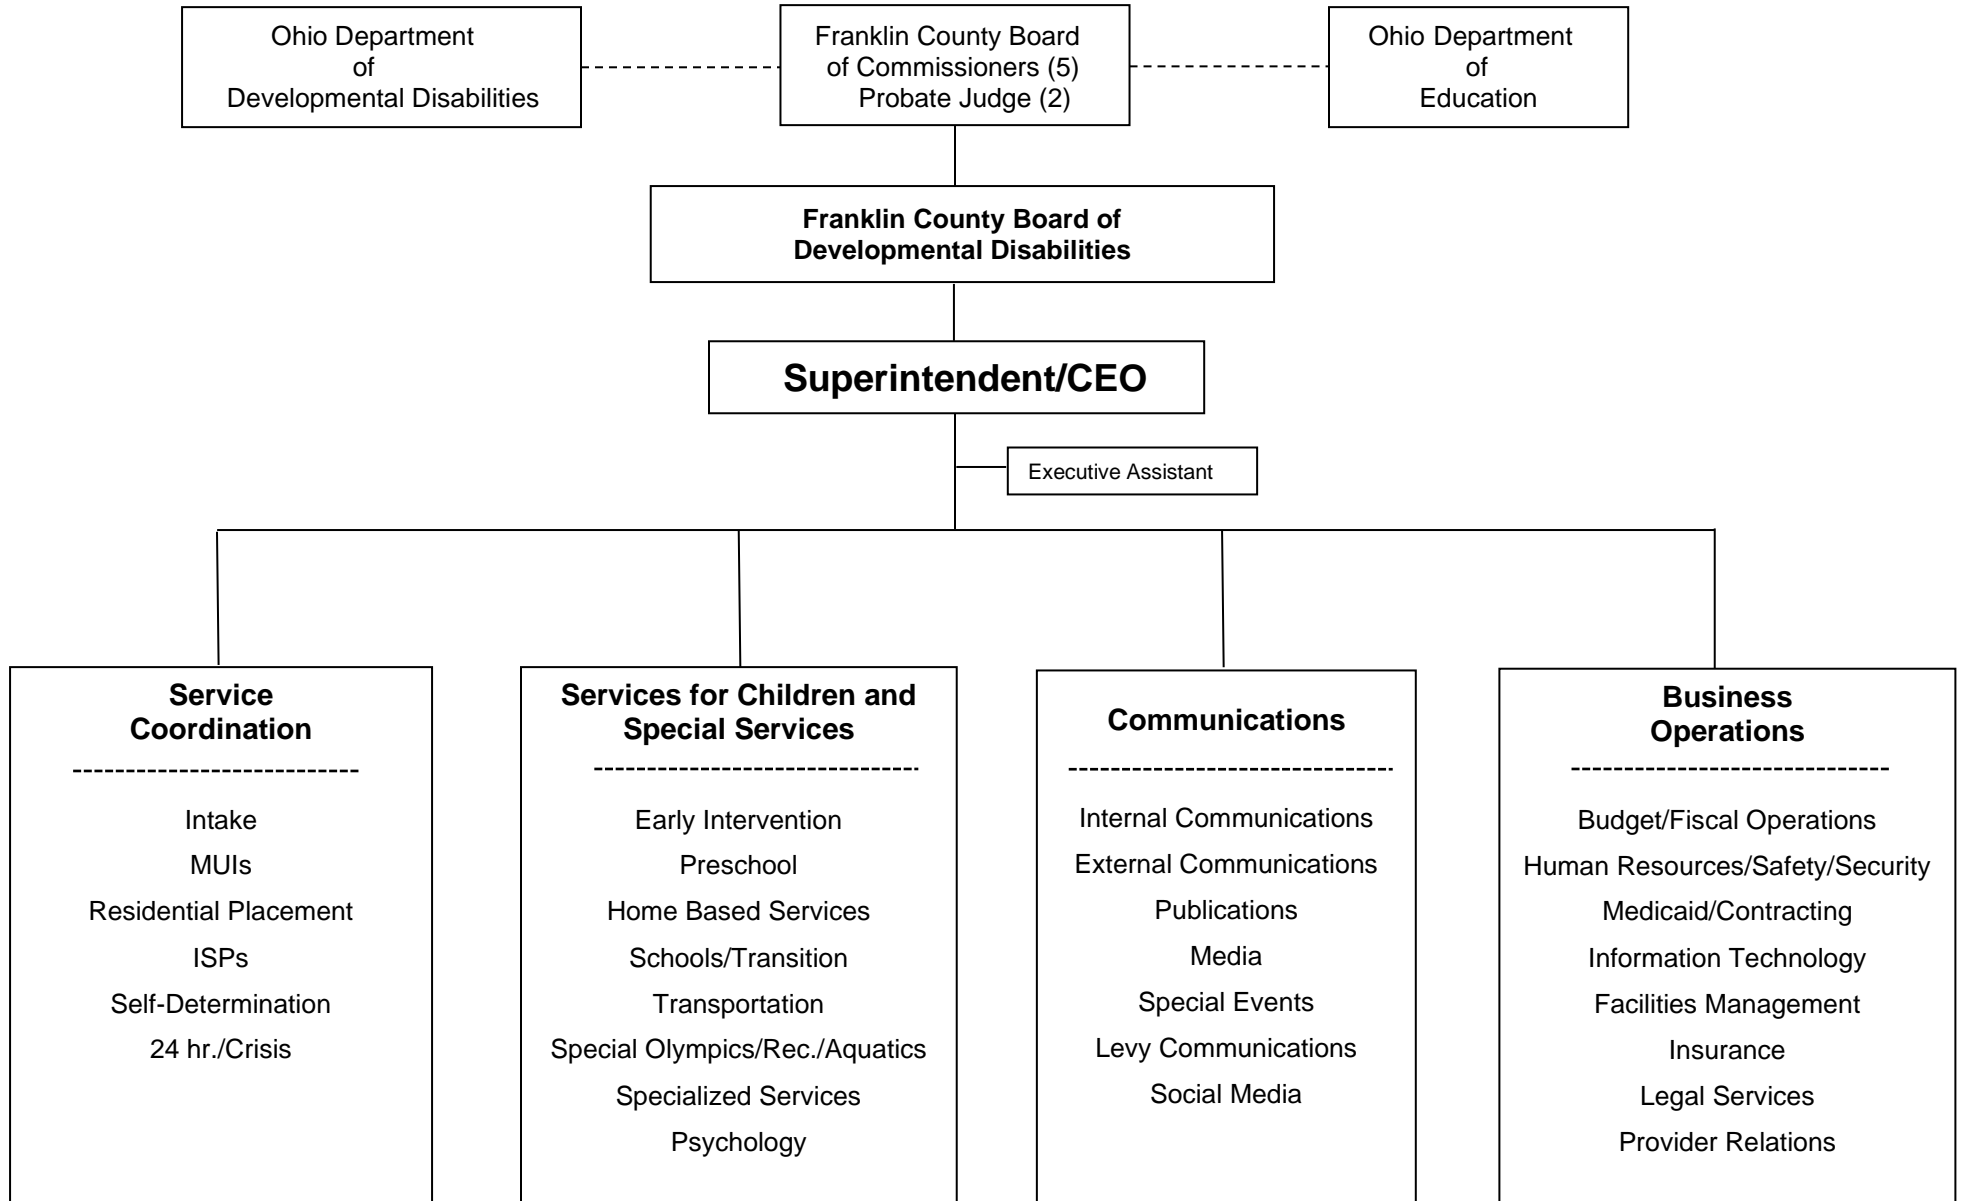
Ohio Department of Developmental Disabilities

Franklin County Board of Commissioners (5) Probate Judge (2)

Ohio Department of Education

**Franklin County Board of Developmental Disabilities**

**Superintendent/CEO**

Executive Assistant

**Service Coordination**

Intake
MUIs
Residential Placement
ISPs
Self-Determination
24 hr./Crisis

**Services for Children and Special Services**

Early Intervention
Preschool
Home Based Services
Schools/Transition
Transportation
Special Olympics/Rec./Aquatics
Specialized Services
Psychology

**Communications**

Internal Communications
External Communications
Publications
Media
Special Events
Levy Communications
Social Media

**Business Operations**

Budget/Fiscal Operations
Human Resources/Safety/Security
Medicaid/Contracting
Information Technology
Facilities Management
Insurance
Legal Services
Provider Relations